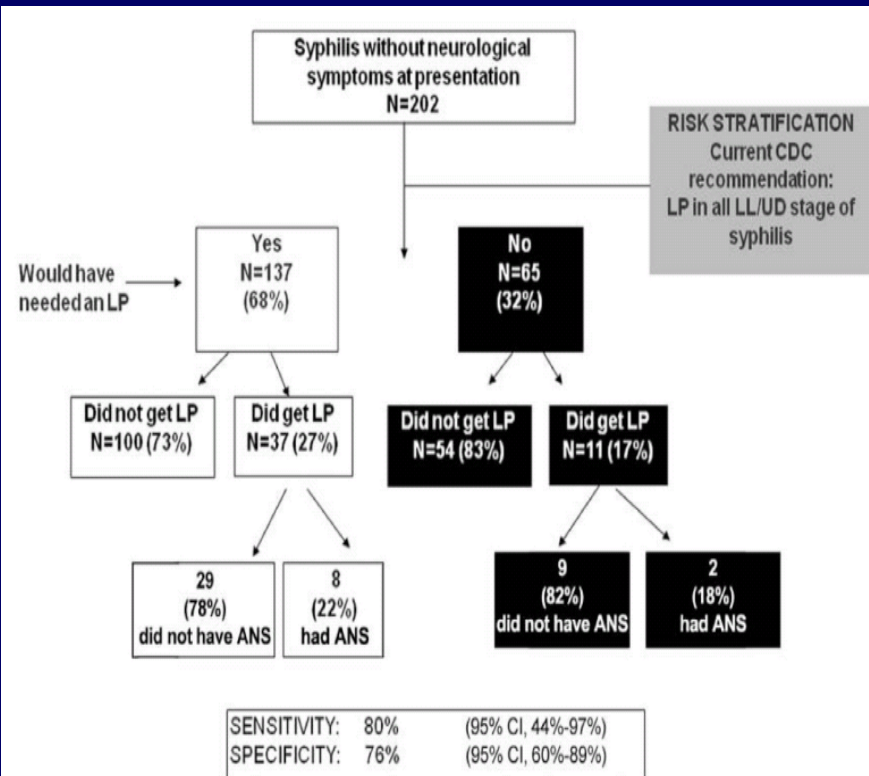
Syphilis without neurological symptoms at presentation
N=202

RISK STRATIFICATION
Current CDC recommendation:
LP in all LL/UD stage of syphilis

Would have needed an LP

Yes
N=137
(68%)

No
N=65
(32%)

Did not get LP
N=100 (73%)

Did get LP
N=37 (27%)

Did not get LP
N=54 (83%)

Did get LP
N=11 (17%)

29
(78%)
did not have ANS

8
(22%)
had ANS

9
(82%)
did not have ANS

2
(18%)
had ANS

| | | |
|---|---|---|
| SENSITIVITY: | 80% | (95% CI, 44%-97%) |
| SPECIFICITY: | 76% | (95% CI, 60%-89%) |